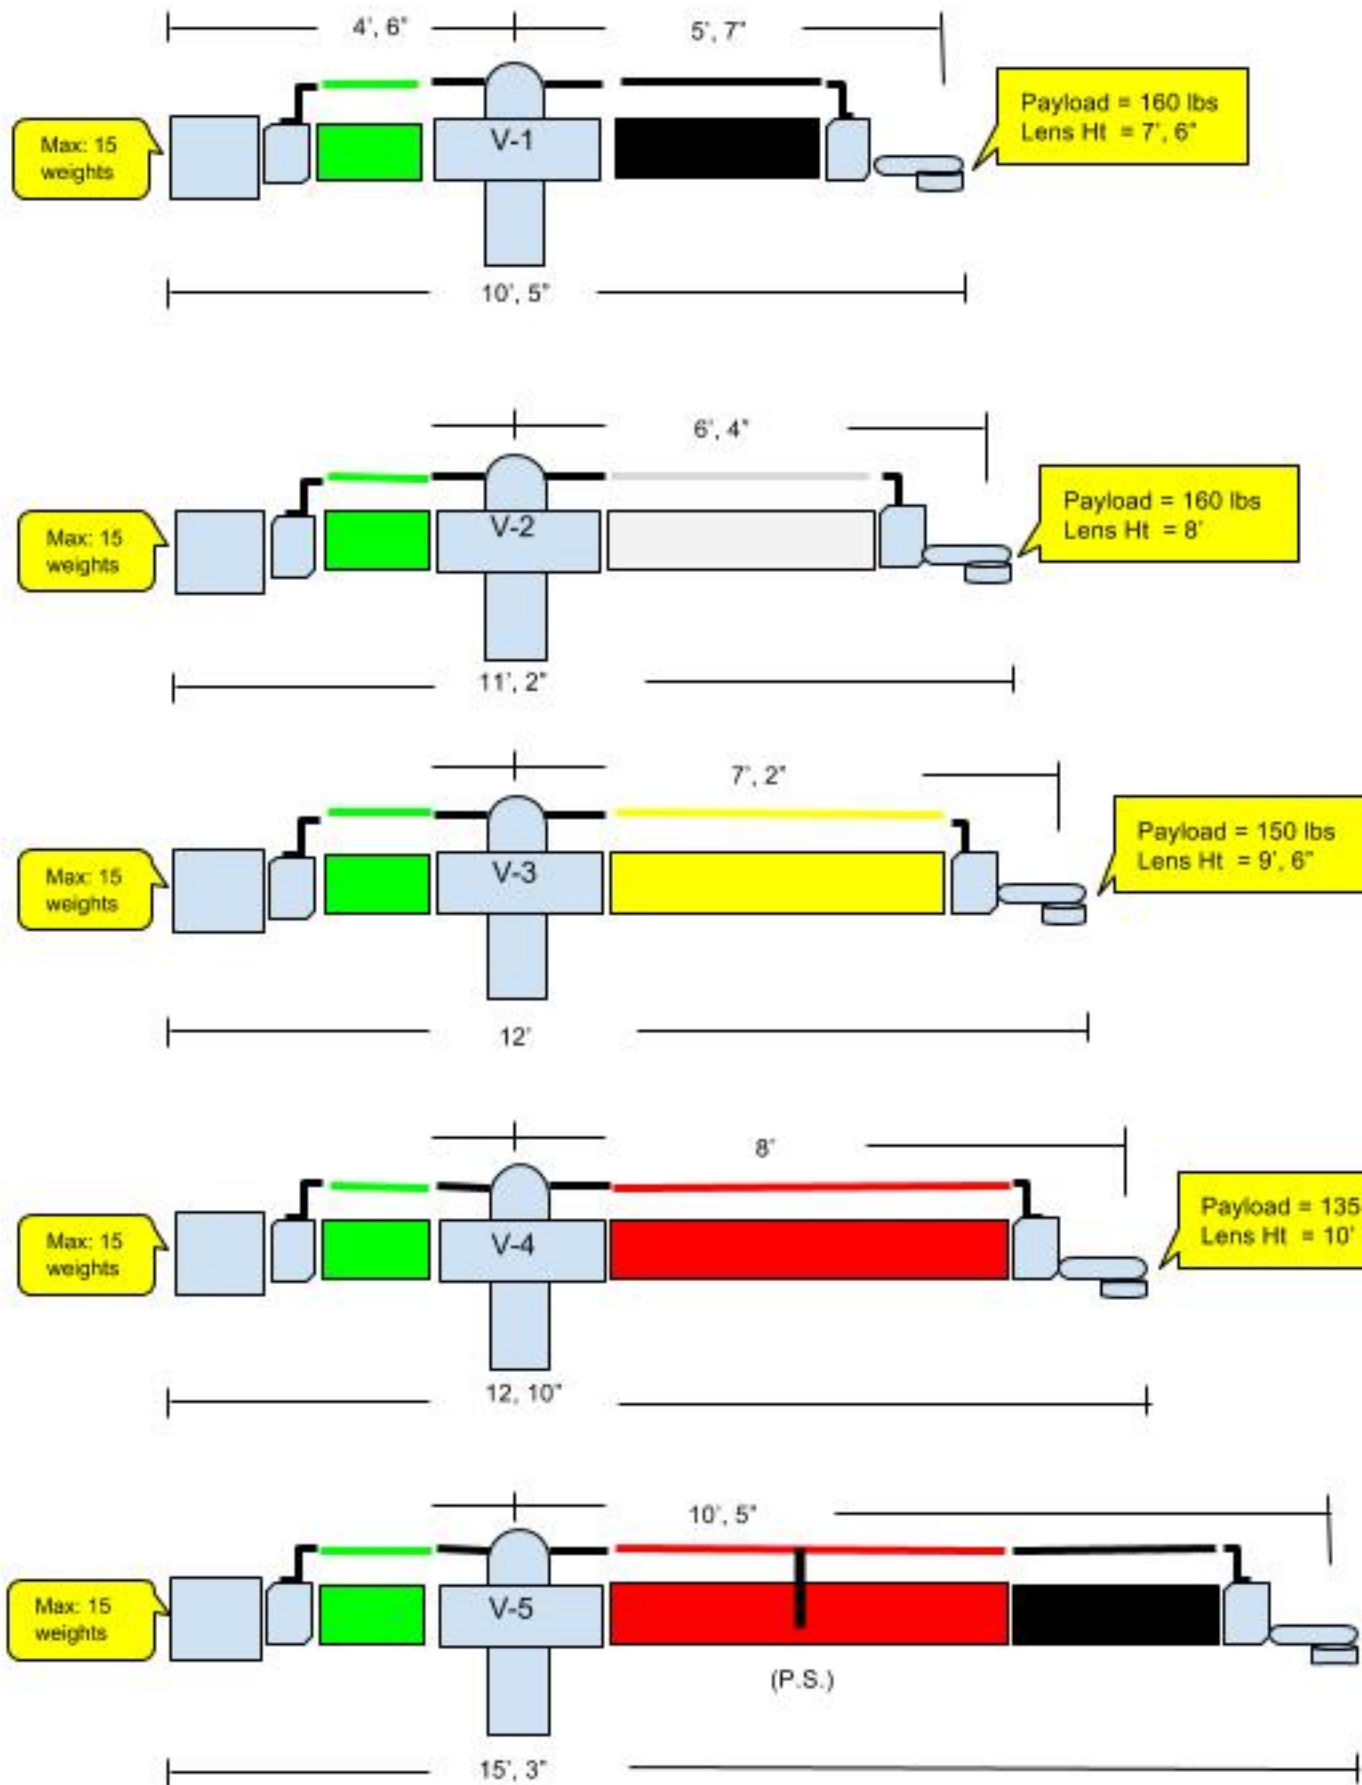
4', 6"

5', 7"

Max: 15 weights

V-1

Payload = 160 lbs
Lens Ht = 7', 6"

10', 5"

6', 4"

Max: 15 weights

V-2

Payload = 160 lbs
Lens Ht = 8'

11', 2"

7', 2"

Max: 15 weights

V-3

Payload = 150 lbs
Lens Ht = 9', 6"

12'

8'

Max: 15 weights

V-4

Payload = 135
Lens Ht = 10'

12, 10"

10', 5"

Max: 15 weights

V-5

(P.S.)

15', 3"